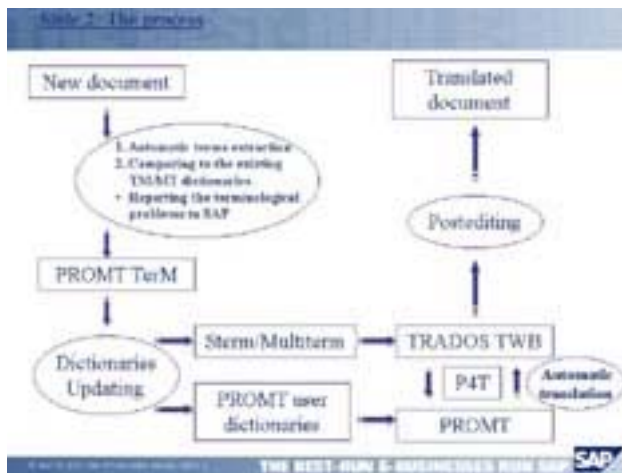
Slide 2. The process

New document

1. Automatic terms extraction
2. Comparing to the existing TM/MT dictionaries
• Reporting the terminological problems to SAP

PROMT TerM

Dictionaries Updating

Sterm/Multiterm

PROMT user dictionaries

Translated document

Postediting

TRADOS TWB

P4T

Automatic translation

PROMT

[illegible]

THE BEST-RUN E-BUSINESSES RUN SAP

SAP